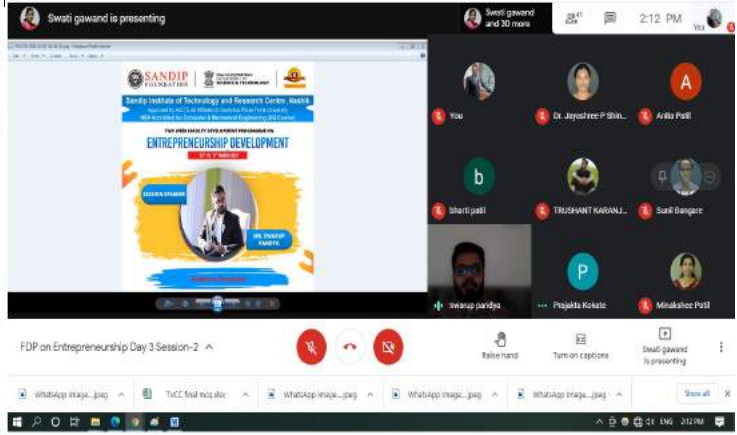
Swati gawand is presenting

Swati gawand and 30 more

41

2:12 PM

You

SANDIP FOUNDATION

SCIENCE & TECHNOLOGY

Sandip Institute of Technology and Research Centre, Nashik

TWO WEEK FACULTY DEVELOPMENT PROGRAMME ON

ENTREPRENEURSHIP DEVELOPMENT

SESSION SPEAKER

MR. SWARUP PANDYA

You

Dr. Jayashree P Shin...

A

Anita Patil

b

bharti patil

TRUSHANT KARANJ...

Sunil Bangare

swarup pandya

P

Prajakta Kokate

Minakshee Patil

FDP on Entrepreneurship Day 3 Session-2

Raise hand

Turn on captions

Swati gawand is presenting

WhatsApp Image....jpeg

TyCC final mcq.xlsx

WhatsApp Image....jpeg

WhatsApp Image....jpeg

WhatsApp Image....jpeg

Show all

ENG

2:12 PM